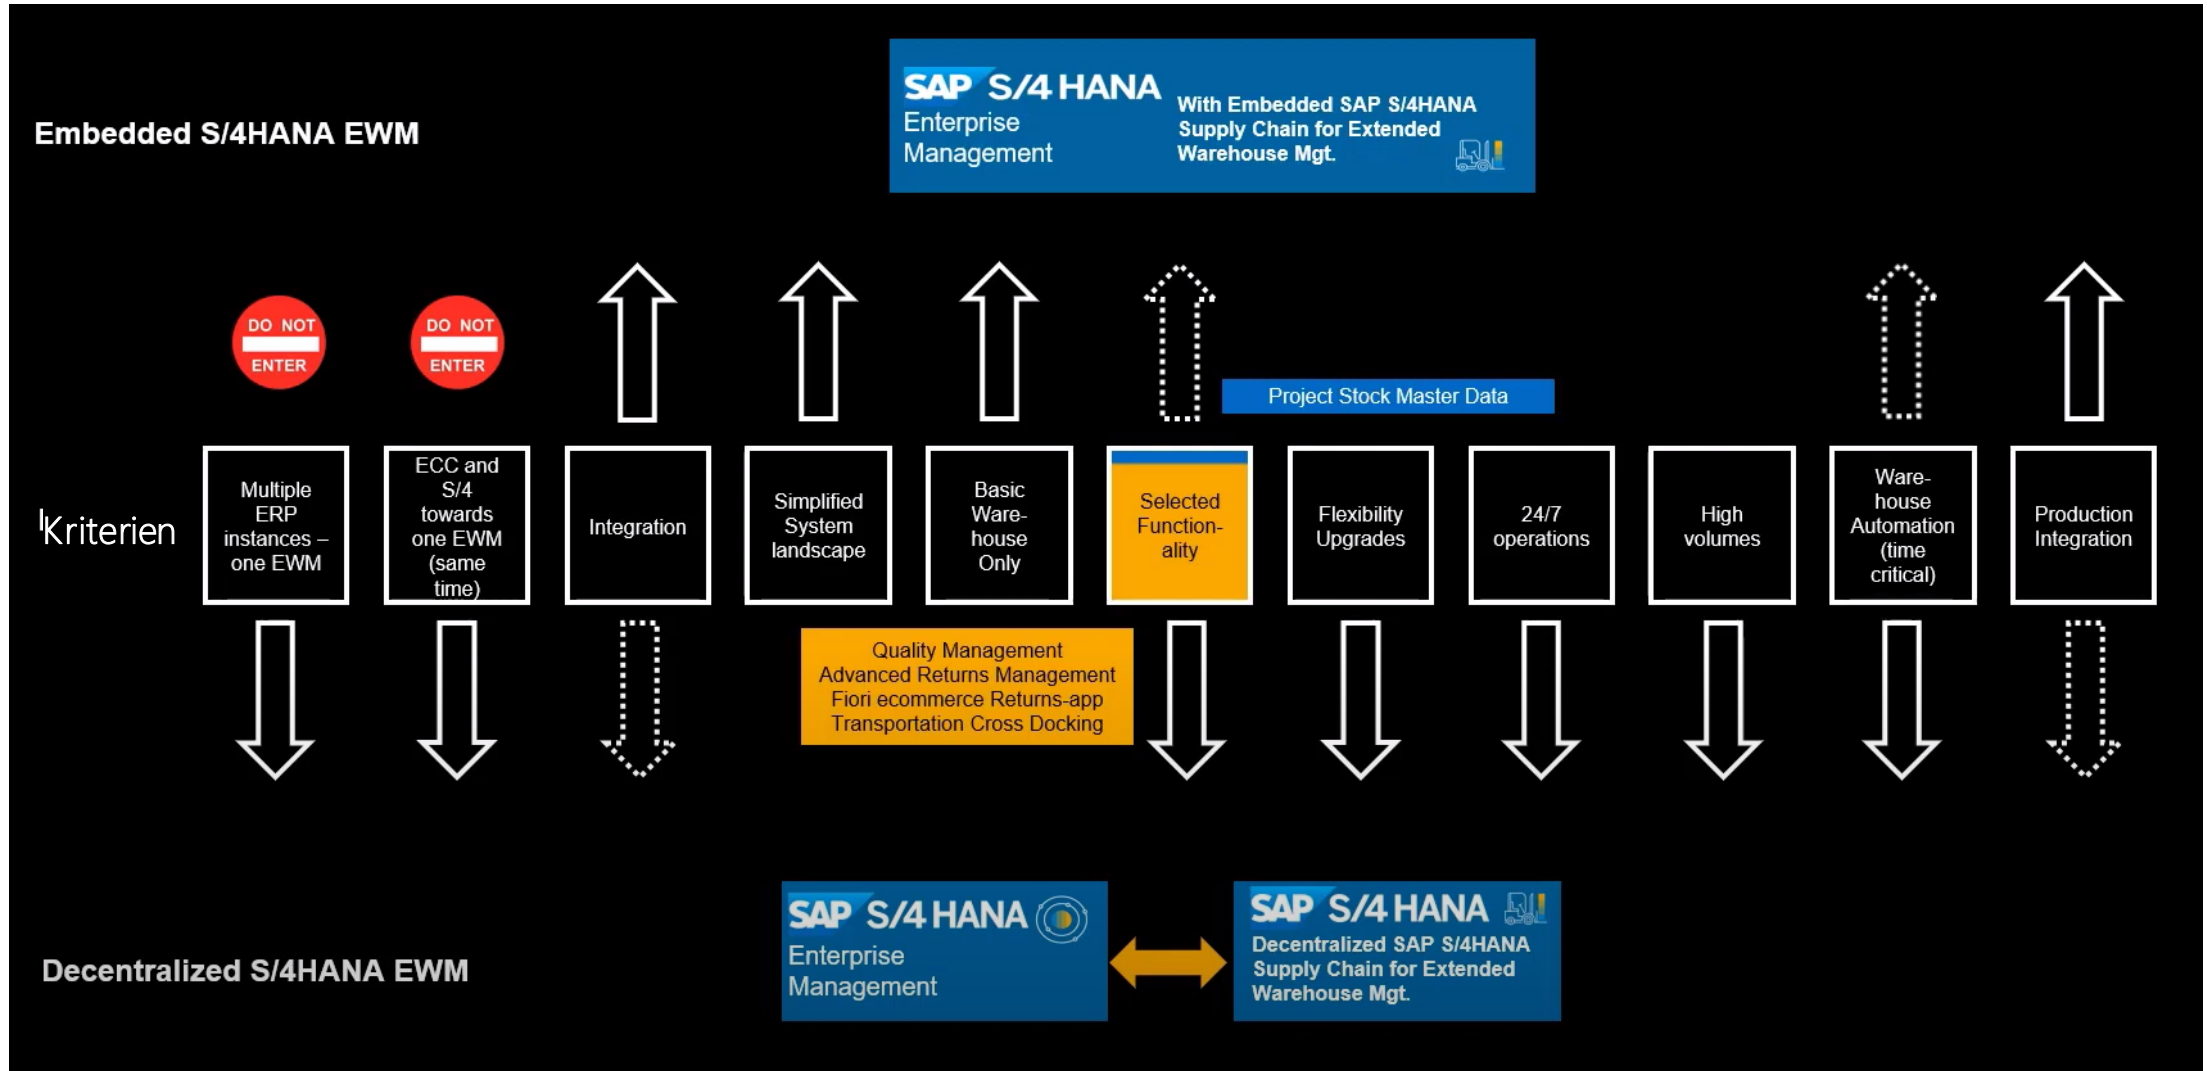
Embedded S/4HANA EWM

SAP S/4 HANA
Enterprise Management

With Embedded SAP S/4HANA Supply Chain for Extended Warehouse Mgt.

DO NOT ENTER

DO NOT ENTER

Project Stock Master Data

Kriterien

Multiple ERP instances – one EWM

ECC and S/4 towards one EWM (same time)

Integration

Simplified System landscape

Basic Warehouse Only

Selected Functionality

Flexibility Upgrades

24/7 operations

High volumes

Warehouse Automation (time critical)

Production Integration

Quality Management
Advanced Returns Management
Fiori ecommerce Returns-app
Transportation Cross Docking

Decentralized S/4HANA EWM

SAP S/4 HANA
Enterprise Management

SAP S/4 HANA
Decentralized SAP S/4HANA Supply Chain for Extended Warehouse Mgt.